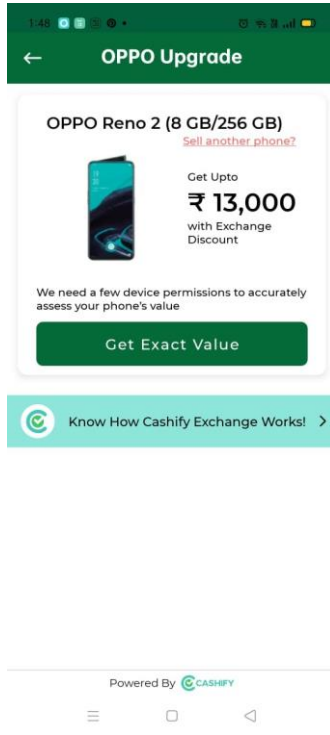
1:48

OPPO Upgrade

OPPO Reno 2 (8 GB/256 GB)

Sell another phone?

Get Upto
₹ 13,000
with Exchange Discount

We need a few device permissions to accurately assess your phone's value

Get Exact Value

Know How Cashify Exchange Works!

Powered By CASHIFY